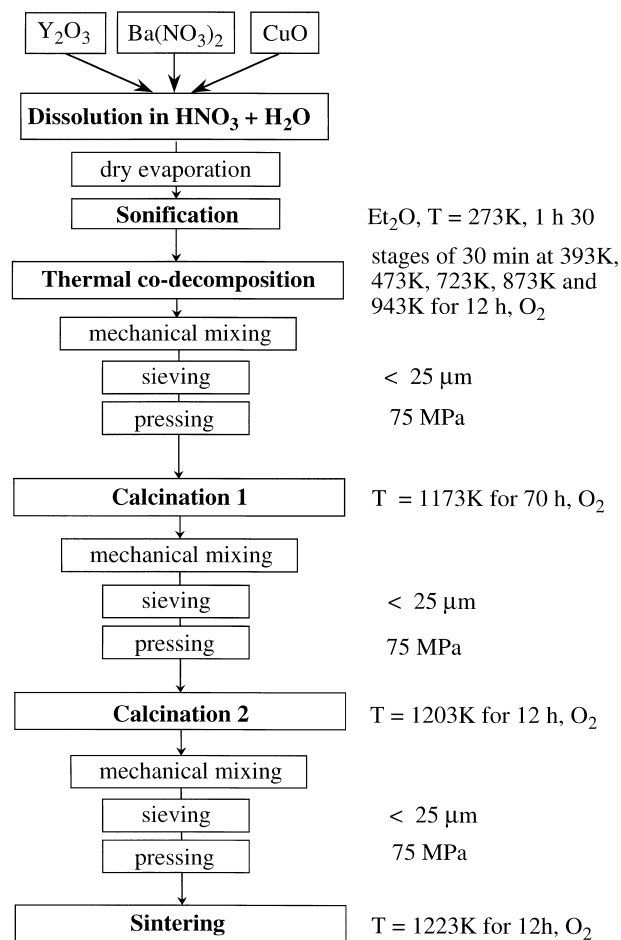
$Y_2O_3$

$Ba(NO_3)_2$

CuO

**Dissolution in $HNO_3 + H_2O$**

dry evaporation

**Sonification**

$Et_2O$, T = 273K, 1 h 30

**Thermal co-decomposition**

stages of 30 min at 393K, 473K, 723K, 873K and 943K for 12 h, $O_2$

mechanical mixing

sieving

< 25 µm

pressing

75 MPa

**Calcination 1**

T = 1173K for 70 h, $O_2$

mechanical mixing

sieving

< 25 µm

pressing

75 MPa

**Calcination 2**

T = 1203K for 12 h, $O_2$

mechanical mixing

sieving

< 25 µm

pressing

75 MPa

**Sintering**

T = 1223K for 12h, $O_2$